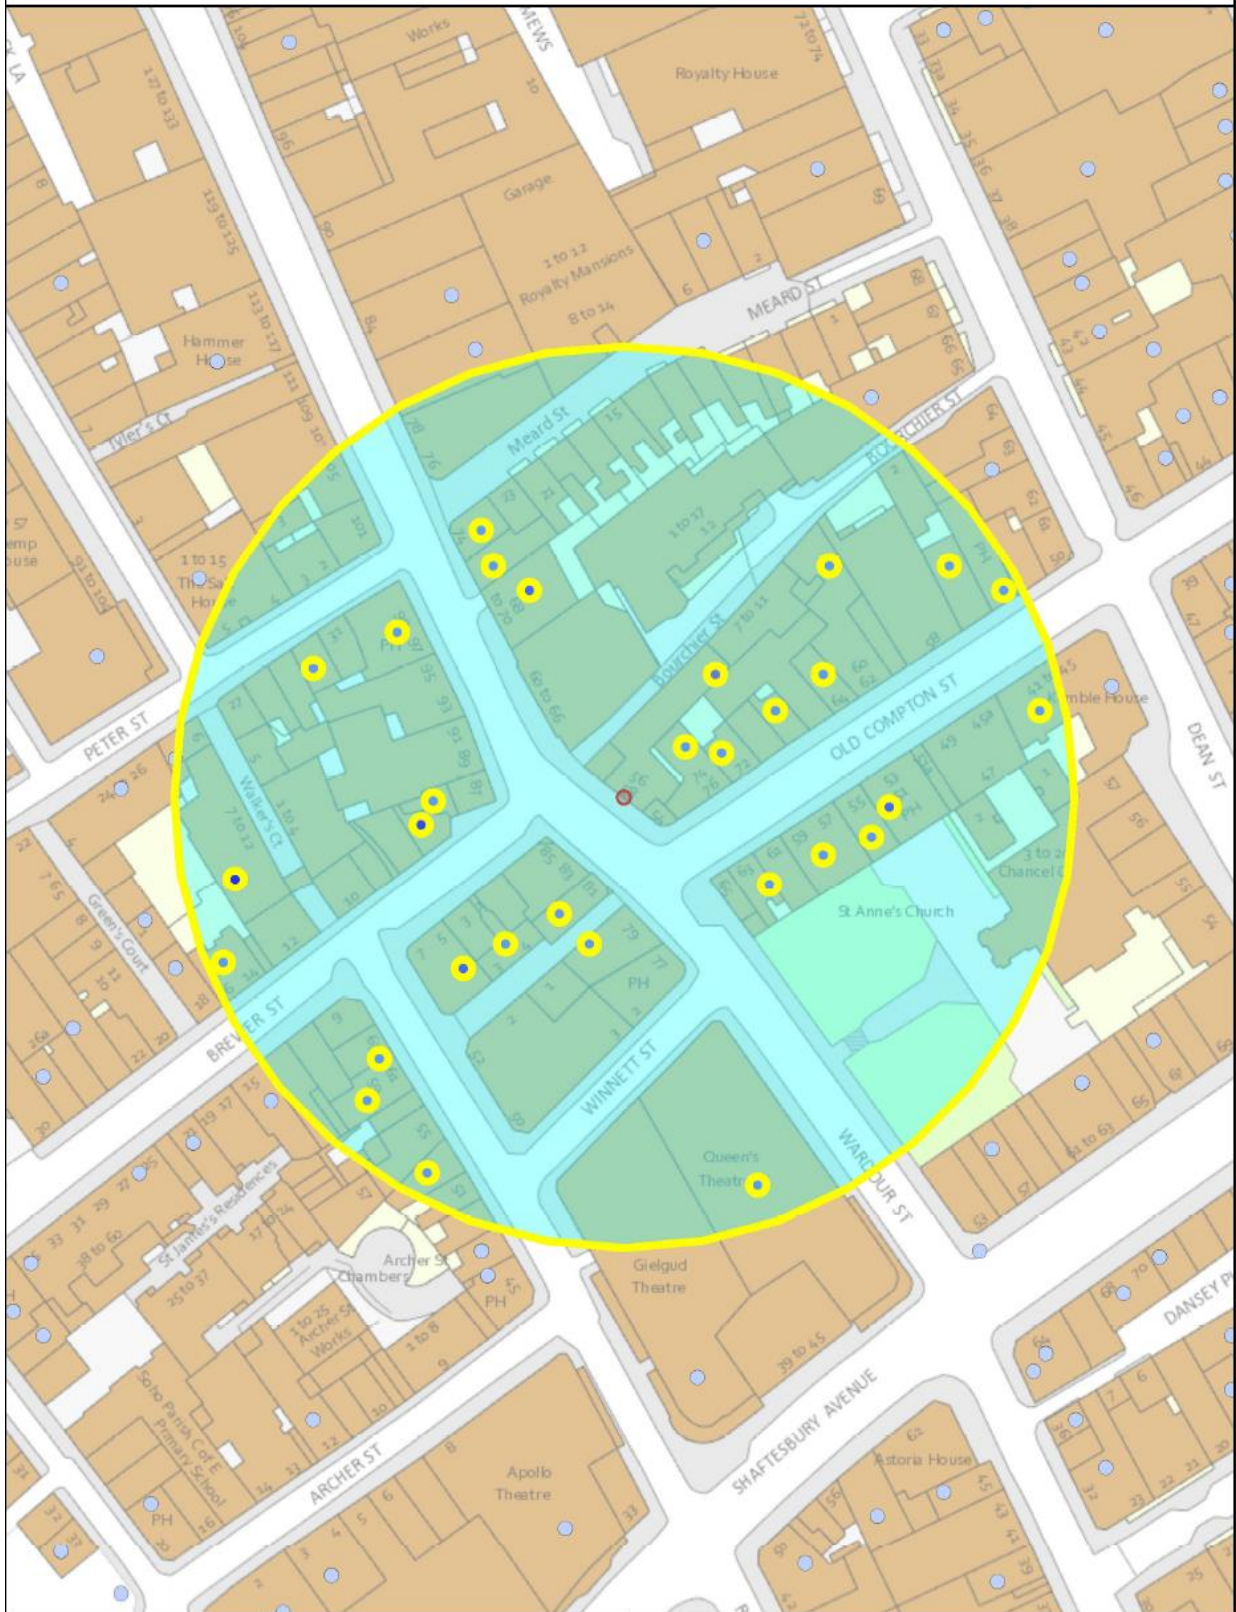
Works
MEWS
Royalty House
72 to 74
Garage
1 to 12
Royalty Mansions
8 to 14
MEARD ST
Hammer House
Meard St
BOURCHIER ST
1 to 15
The Sa House
PETER ST
Walker's Ct
Bourchier St
7 to 11
OLD COMPTON ST
Kemble House
DEAN ST
69 to 66
1 to 17
PH
Green's Court
BREWER ST
St Anne's Church
3 to 2 Chancel C
WINNETT ST
PH
WARDOUR ST
Queen's Theatre
Gielgud Theatre
St James's Residences
Archer St Chambers
1 to 25 Archer St Works
1 to 8
PH
39 to 45
SHAFTESBURY AVENUE
Astoria House
DANSEY PL
ARCHER ST
Apollo Theatre
Soho Parish C of E Primary School
PH
61 to 63
28 to 60
25 to 37
117 to 123
119 to 125
113 to 117
91 to 101
7 to 12
1 to 4